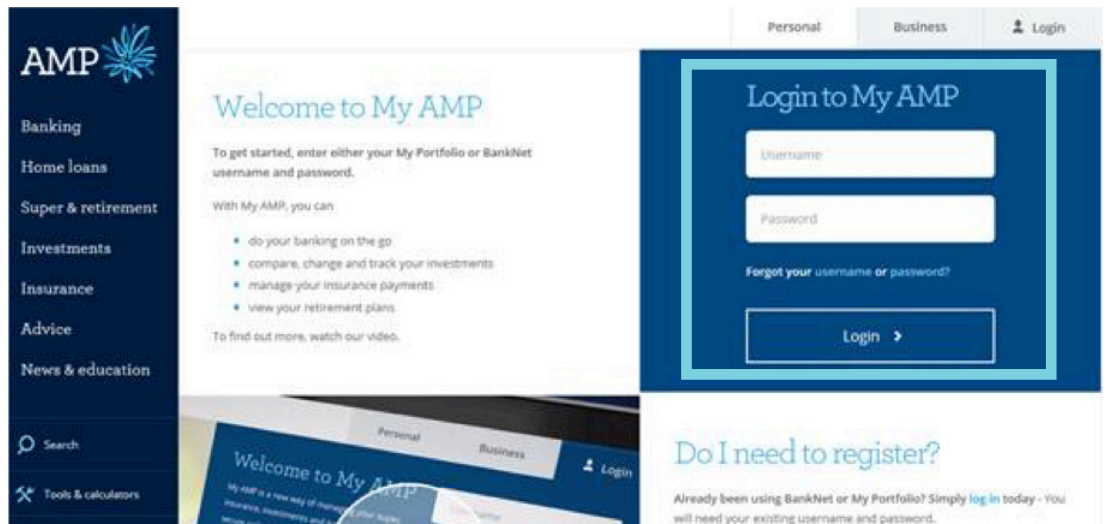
AMP

Banking
Home loans
Super & retirement
Investments
Insurance
Advice
News & education

Search
Tools & calculators

Personal
Business
Login

Welcome to My AMP

To get started, enter either your My Portfolio or BankNet username and password.

With My AMP, you can

- do your banking on the go
- compare, change and track your investments
- manage your insurance payments
- view your retirement plans

To find out more, watch our video.

Login to My AMP

Username

Password

Forgot your username or password?

Login >

Personal
Business
Login
Welcome to My AMP
My AMP is a new way of managing your super, insurance, investments and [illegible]

Do I need to register?

Already been using BankNet or My Portfolio? Simply log in today - You will need your existing username and password.